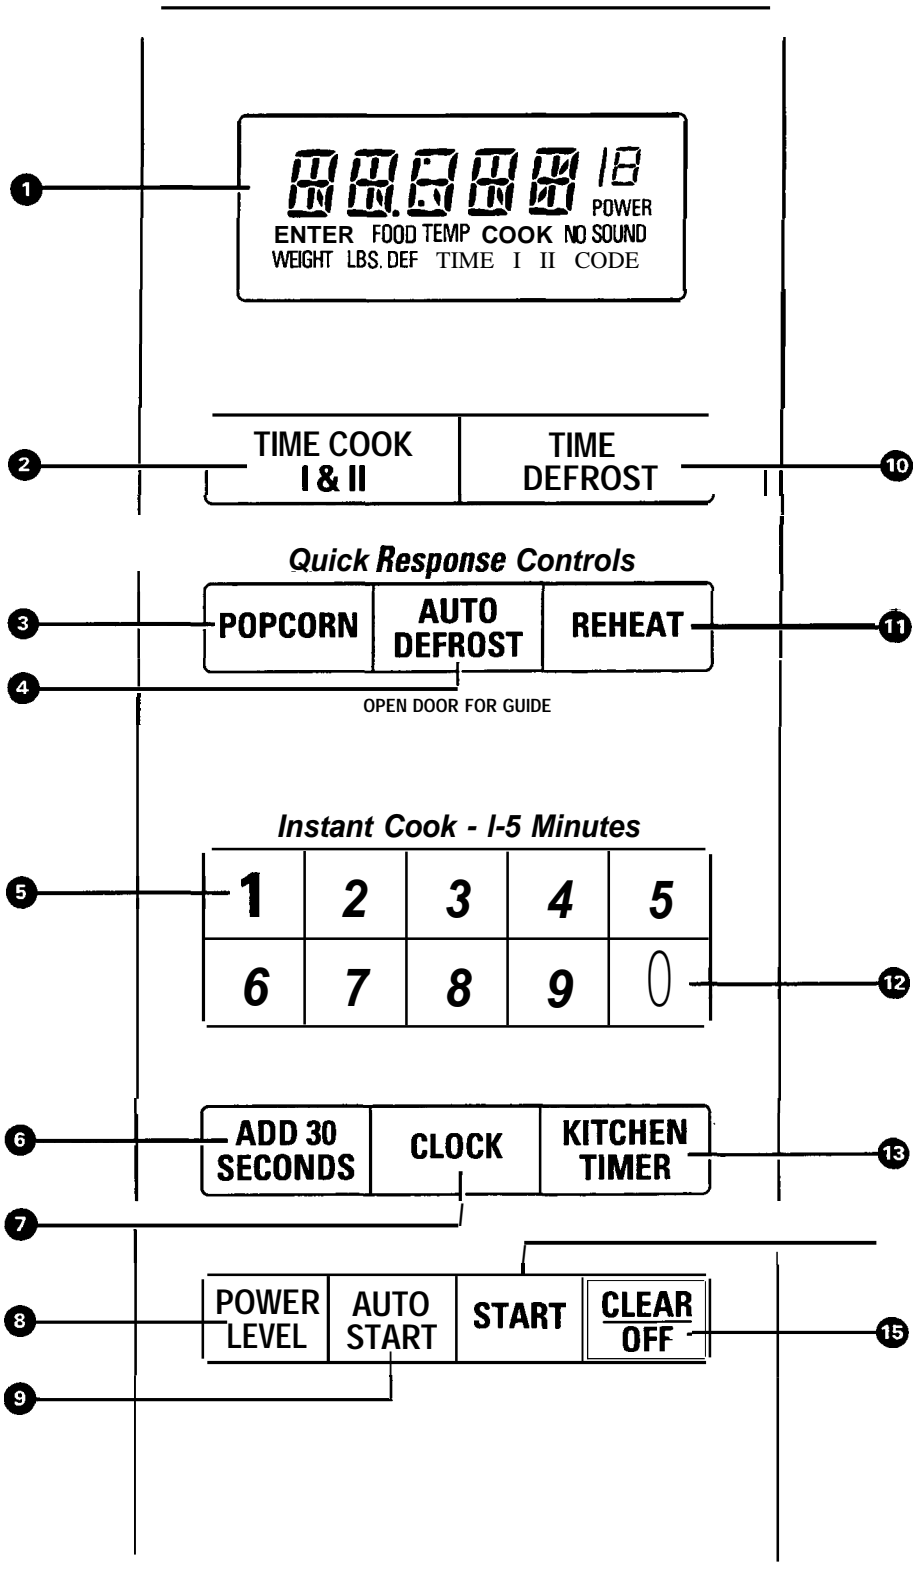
1

88.888 18
POWER
ENTER FOOD TEMP COOK NO SOUND
WEIGHT LBS. DEF TIME I II CODE

2
TIME COOK
I & II

TIME
DEFROST
10

Quick Response Controls

3
POPCORN
AUTO
DEFROST
REHEAT
11

4
OPEN DOOR FOR GUIDE

Instant Cook - I-5 Minutes

5

| 1 | 2 | 3 | 4 | 5 |
|---|---|---|---|---|
| 6 | 7 | 8 | 9 | 0 |

12

6
ADD 30
SECONDS
CLOCK
KITCHEN
TIMER
13

7

8
POWER
LEVEL
AUTO
START
START
CLEAR
OFF
15

9